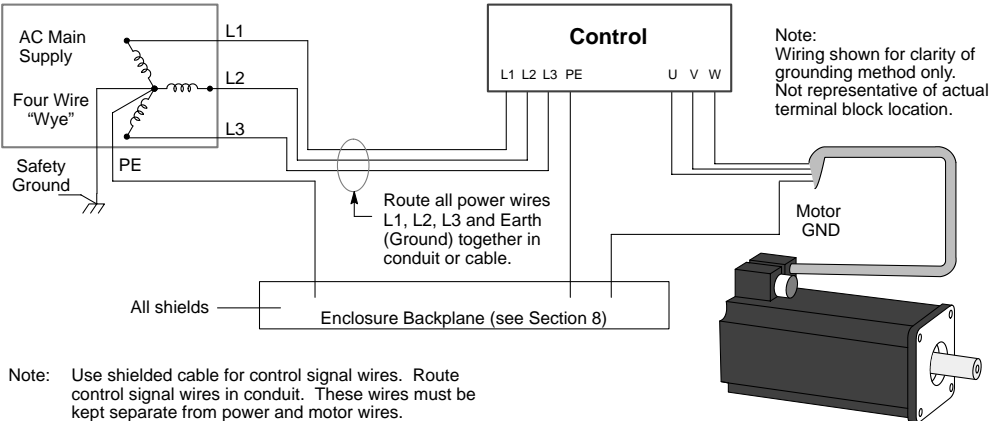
AC Main Supply

Four Wire "Wye"

L1

L2

L3

PE

Safety Ground

Control

L1 L2 L3 PE

U V W

Note: Wiring shown for clarity of grounding method only. Not representative of actual terminal block location.

Route all power wires L1, L2, L3 and Earth (Ground) together in conduit or cable.

Motor GND

All shields

Enclosure Backplane (see Section 8)

Note: Use shielded cable for control signal wires. Route control signal wires in conduit. These wires must be kept separate from power and motor wires.